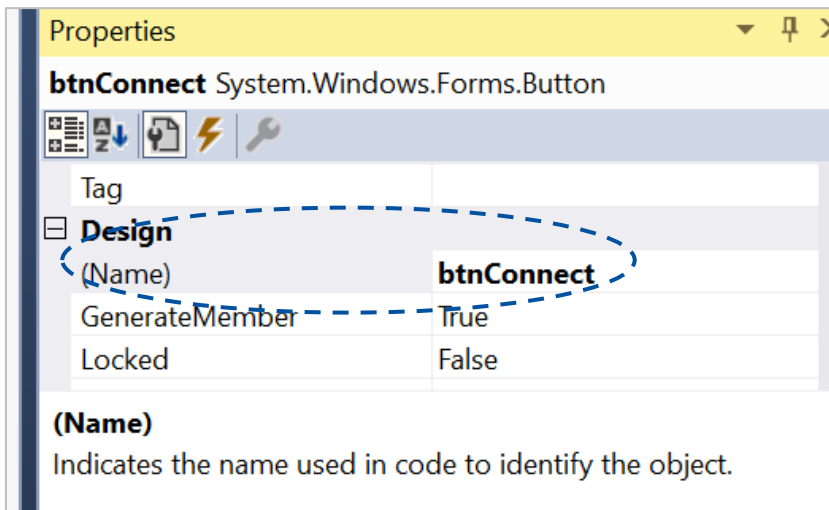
Properties

btnConnect System.Windows.Forms.Button

| | |
|---|---|
| Tag | |
| ⊟ Design | |
| (Name) | btnConnect |
| GenerateMember | True |
| Locked | False |

(Name)
Indicates the name used in code to identify the object.